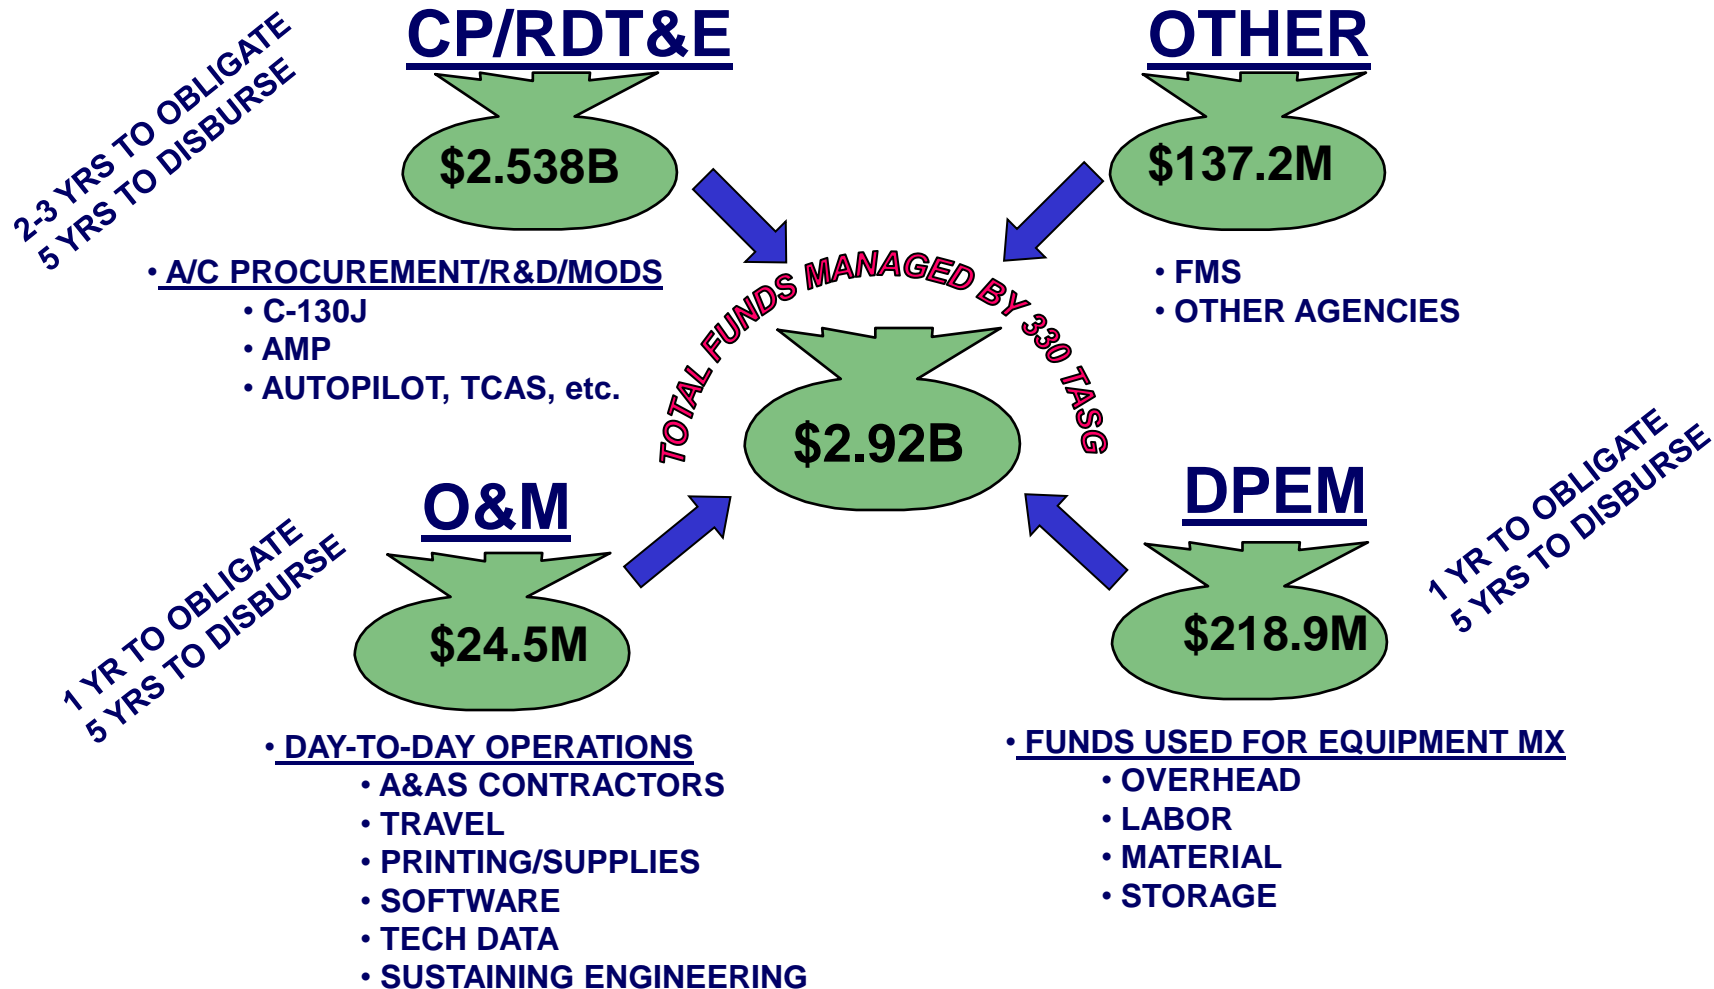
2-3 YRS TO OBLIGATE
5 YRS TO DISBURSE

CP/RDT&E

$2.538B

• A/C PROCUREMENT/R&D/MODS
• C-130J
• AMP
• AUTOPILOT, TCAS, etc.

OTHER

$137.2M

• FMS
• OTHER AGENCIES

TOTAL FUNDS MANAGED BY 330 TASG

$2.92B

O&M

1 YR TO OBLIGATE
5 YRS TO DISBURSE

$24.5M

• DAY-TO-DAY OPERATIONS
• A&AS CONTRACTORS
• TRAVEL
• PRINTING/SUPPLIES
• SOFTWARE
• TECH DATA
• SUSTAINING ENGINEERING

DPEM

1 YR TO OBLIGATE
5 YRS TO DISBURSE

$218.9M

• FUNDS USED FOR EQUIPMENT MX
• OVERHEAD
• LABOR
• MATERIAL
• STORAGE